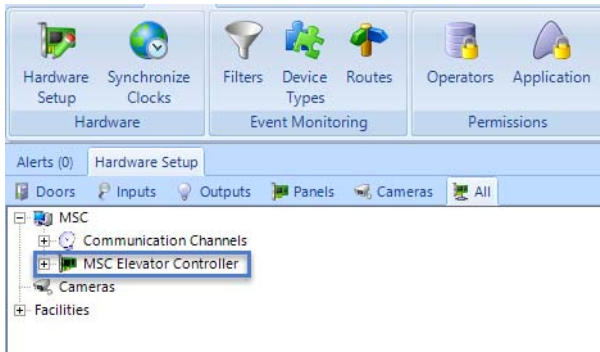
Hardware Setup
Synchronize Clocks
Hardware

Filters
Device Types
Routes
Event Monitoring

Operators
Application
Permissions

Alerts (0)
Hardware Setup

Doors
Inputs
Outputs
Panels
Cameras
All

MSC
Communication Channels
MSC Elevator Controller
Cameras
Facilities